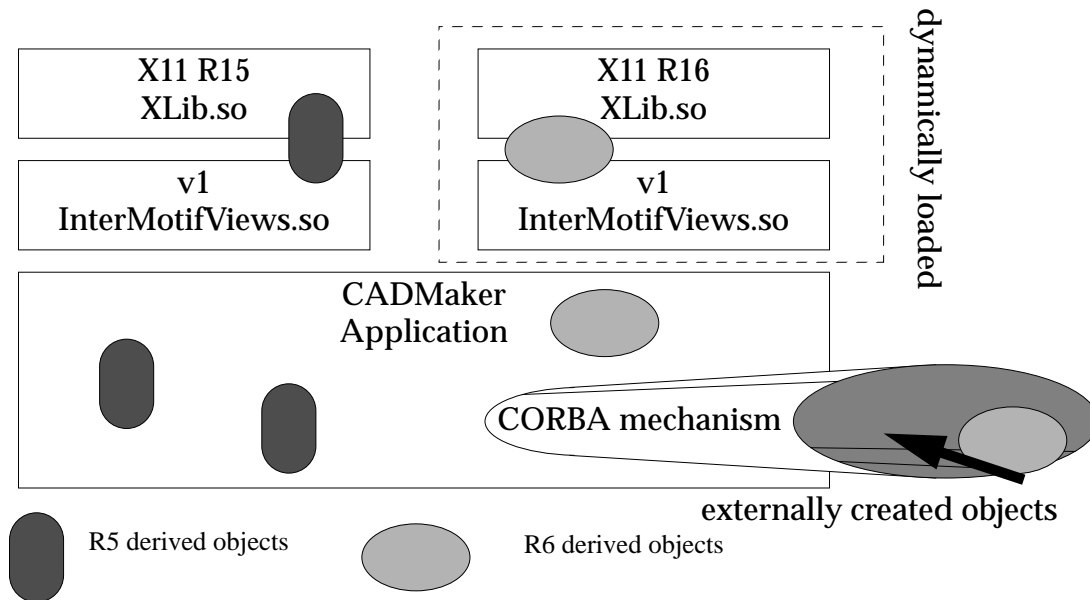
X11 R15
XLib.so

v1
InterMotifViews.so

X11 R16
XLib.so

v1
InterMotifViews.so

dynamically loaded

CADMaker
Application

CORBA mechanism

externally created objects

R5 derived objects

R6 derived objects